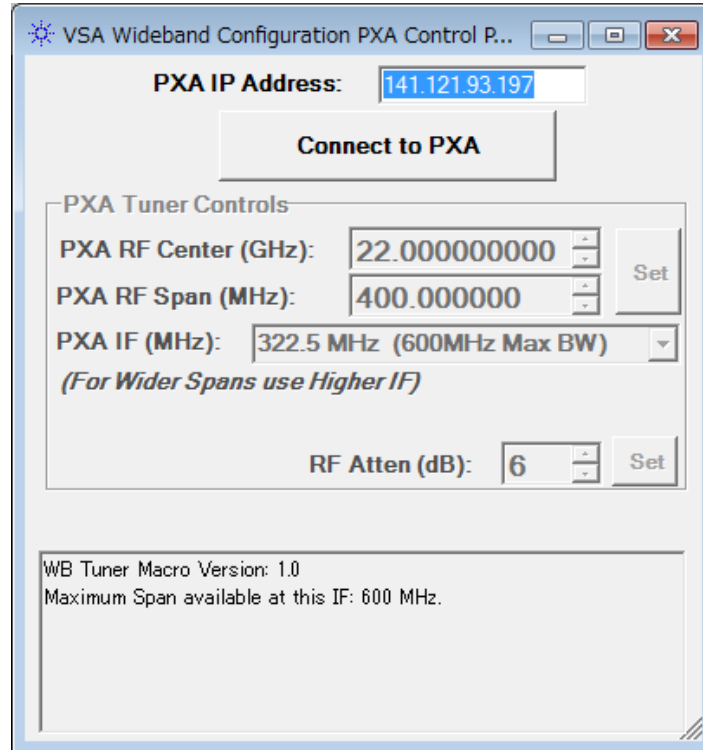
VSA Wideband Configuration PXA Control P...

PXA IP Address: 141.121.93.197

Connect to PXA

PXA Tuner Controls

PXA RF Center (GHz): 22.000000000

PXA RF Span (MHz): 400.000000

Set

PXA IF (MHz): 322.5 MHz (600MHz Max BW)

(For Wider Spans use Higher IF)

RF Atten (dB): 6

Set

WB Tuner Macro Version: 1.0
Maximum Span available at this IF: 600 MHz.